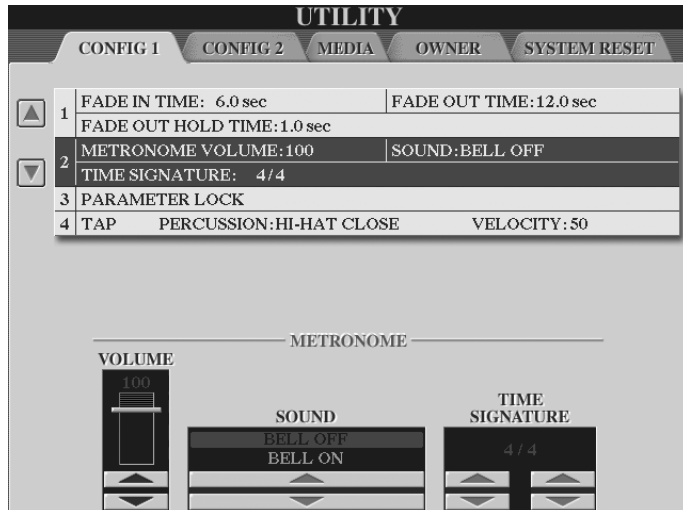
UTILITY

CONFIG 1 CONFIG 2 MEDIA OWNER SYSTEM RESET

| | | |
|---|---|---|
| 1 | FADE IN TIME: 6.0 sec | FADE OUT TIME: 12.0 sec |
| | FADE OUT HOLD TIME: 1.0 sec | |
| 2 | METRONOME VOLUME: 100 | SOUND: BELL OFF |
| | TIME SIGNATURE: 4/4 | |
| 3 | PARAMETER LOCK | |
| 4 | TAP PERCUSSION: HI-HAT CLOSE | VELOCITY: 50 |

METRONOME

VOLUME
100

SOUND
BELL OFF
BELL ON

TIME SIGNATURE
4 / 4